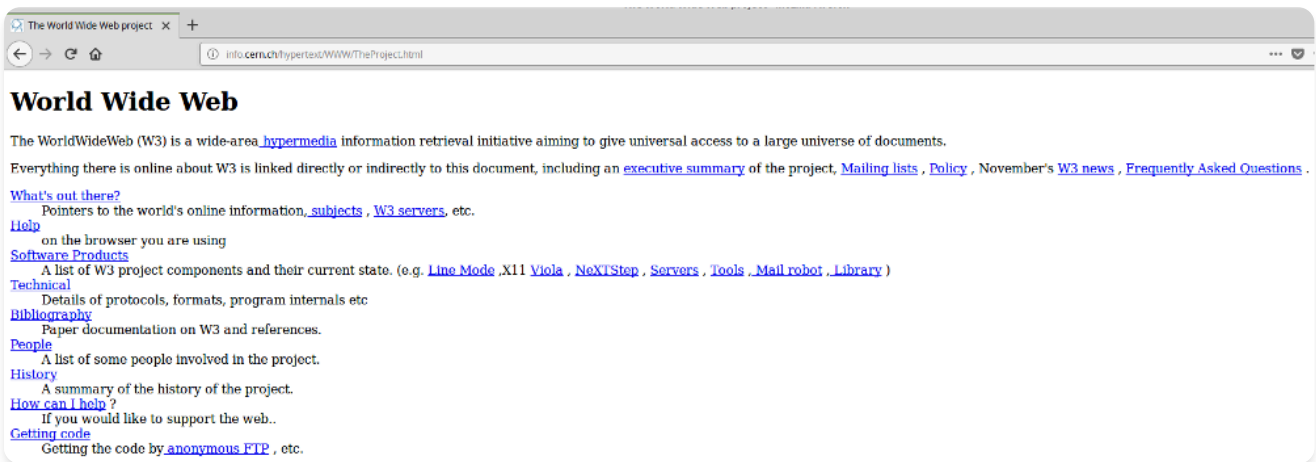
The World Wide Web project ×
+
info.cern.ch/hypertext/WWW/TheProject.html

# World Wide Web

The WorldWideWeb (W3) is a wide-area hypermedia information retrieval initiative aiming to give universal access to a large universe of documents.

Everything there is online about W3 is linked directly or indirectly to this document, including an executive summary of the project, Mailing lists , Policy , November's W3 news , Frequently Asked Questions .

What's out there?
Pointers to the world's online information, subjects , W3 servers, etc.
Help
on the browser you are using
Software Products
A list of W3 project components and their current state. (e.g. Line Mode ,X11 Viola , NeXTStep , Servers , Tools , Mail robot , Library )
Technical
Details of protocols, formats, program internals etc
Bibliography
Paper documentation on W3 and references.
People
A list of some people involved in the project.
History
A summary of the history of the project.
How can I help ?
If you would like to support the web..
Getting code
Getting the code by anonymous FTP , etc.